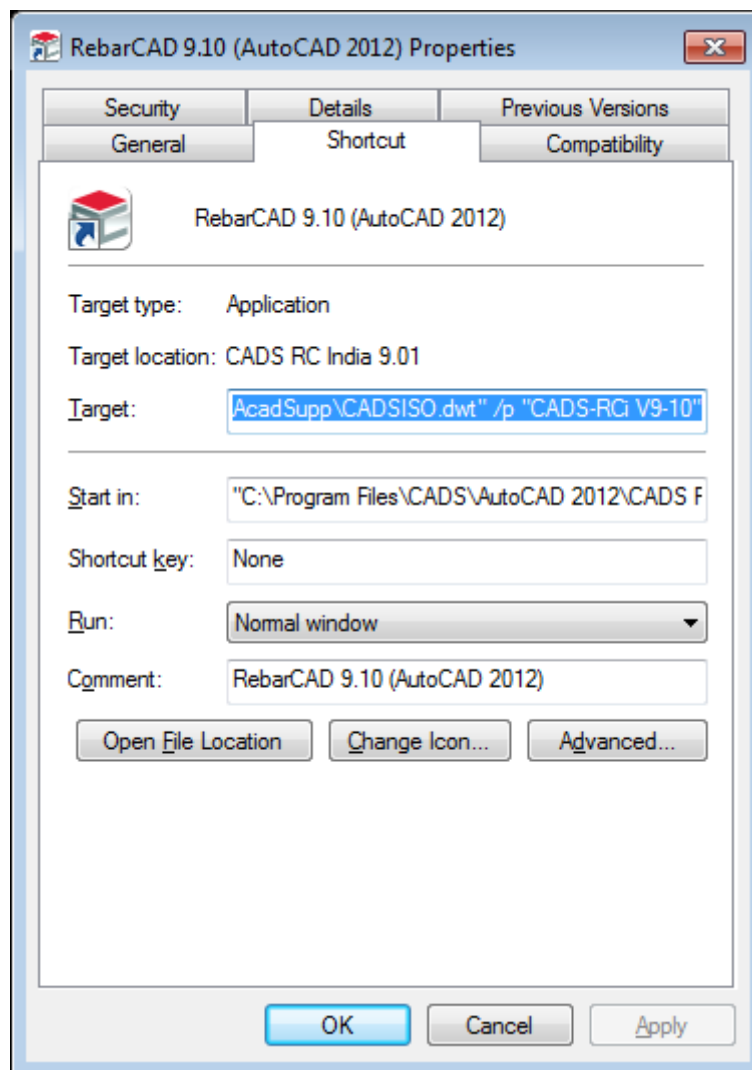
RebarCAD 9.10 (AutoCAD 2012) Properties

Security | Details | Previous Versions
General | Shortcut | Compatibility

RebarCAD 9.10 (AutoCAD 2012)

Target type: Application

Target location: CADS RC India 9.01

Target: AcadSupp\CADSISO.dwt" /p "CADS-RCi V9-10"

Start in: "C:\Program Files\CADS\AutoCAD 2012\CADS F

Shortcut key: None

Run: Normal window

Comment: RebarCAD 9.10 (AutoCAD 2012)

Open File Location | Change Icon... | Advanced...

OK | Cancel | Apply